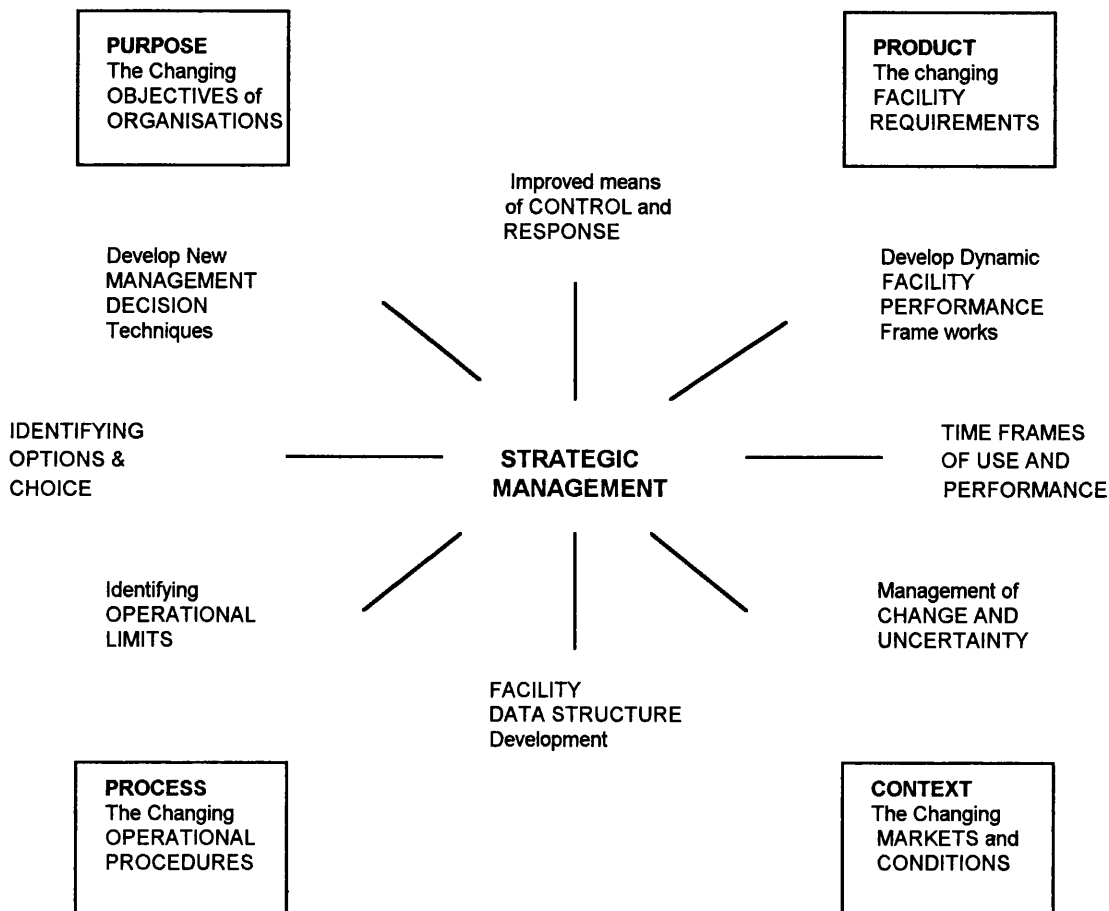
PURPOSE
The Changing OBJECTIVES of ORGANISATIONS

PRODUCT
The changing FACILITY REQUIREMENTS

Improved means of CONTROL and RESPONSE

Develop New MANAGEMENT DECISION Techniques

Develop Dynamic FACILITY PERFORMANCE Frame works

IDENTIFYING OPTIONS & CHOICE

STRATEGIC MANAGEMENT

TIME FRAMES OF USE AND PERFORMANCE

Identifying OPERATIONAL LIMITS

Management of CHANGE AND UNCERTAINTY

FACILITY DATA STRUCTURE Development

PROCESS
The Changing OPERATIONAL PROCEDURES

CONTEXT
The Changing MARKETS and CONDITIONS